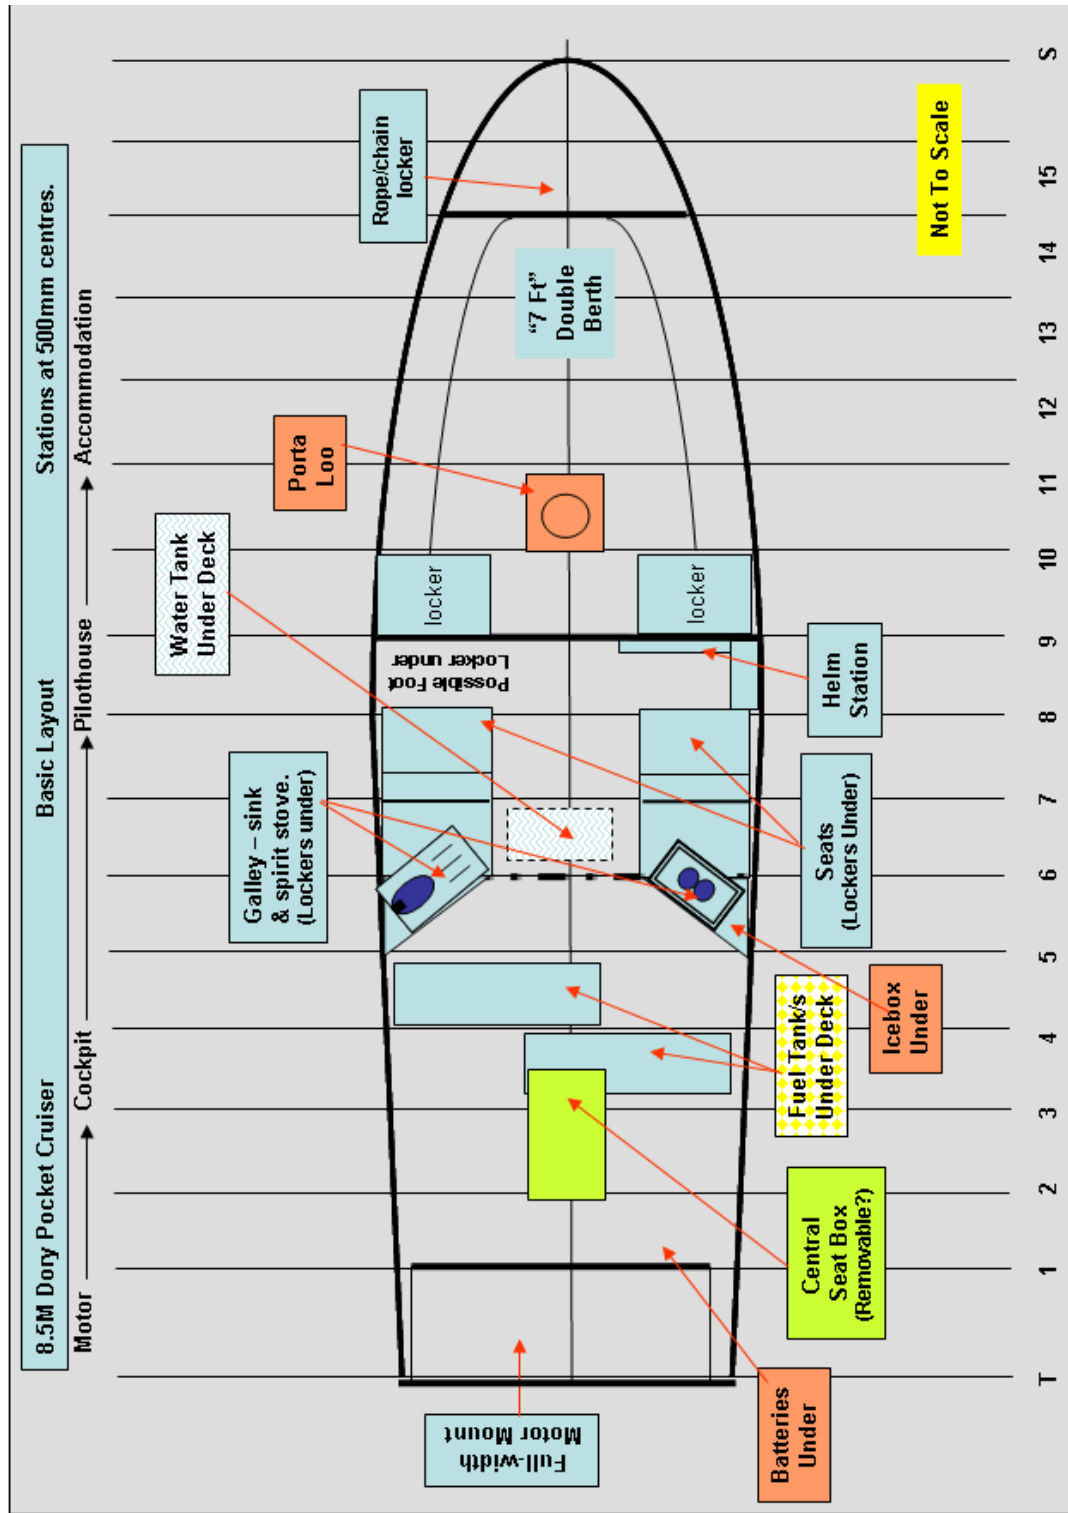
8.5M Dory Pocket Cruiser Basic Layout Stations at 500mm centres.

Motor → Cockpit → Pilothouse → Accommodation

Not To Scale

Rope/chain locker

"7 Ft" Double Berth

Porta Loo

Water Tank Under Deck

locker

locker

Possible Foot Locker under

Helm Station

Galley – sink & spirit stove. (Lockers under)

Seats (Lockers Under)

Icebox Under

Fuel Tank/s Under Deck

Central Seat Box (Removable?)

Batteries Under

Full-width Motor Mount

T 1 2 3 4 5 6 7 8 9 10 11 12 13 14 15 S